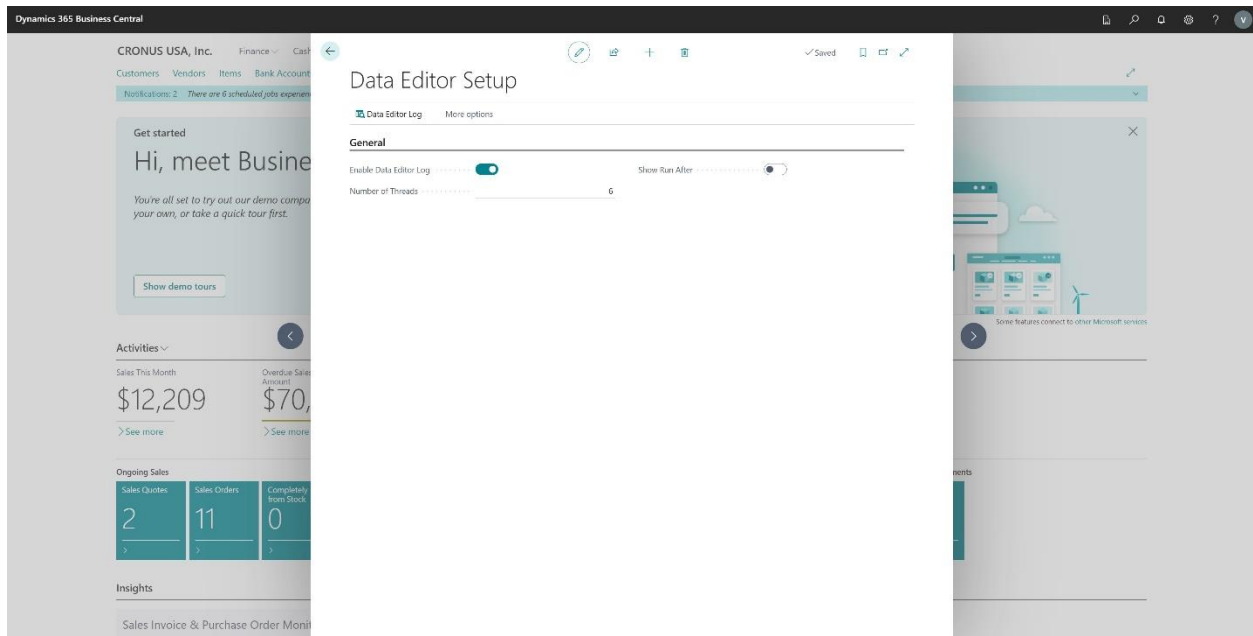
Dynamics 365 Business Central

CRONUS USA, Inc. Finance Cash

Customers Vendors Items Bank Account

Notifications: 2 There are 6 scheduled jobs experien

Get started

Hi, meet Busine

You're all set to try out our demo compa your own, or take a quick tour first.

Show demo tours

Activities

Sales This Month

$12,209

See more

Overdue Sales Amount

$70,

See more

Ongoing Sales

Sales Quotes
2

Sales Orders
11

Completely from Stock
0

Insights

Sales Invoice & Purchase Order Monit

Some features connect to other Microsoft services

nents

Saved

Data Editor Setup

Data Editor Log More options

General

Enable Data Editor Log

Number of Threads 6

Show Run After